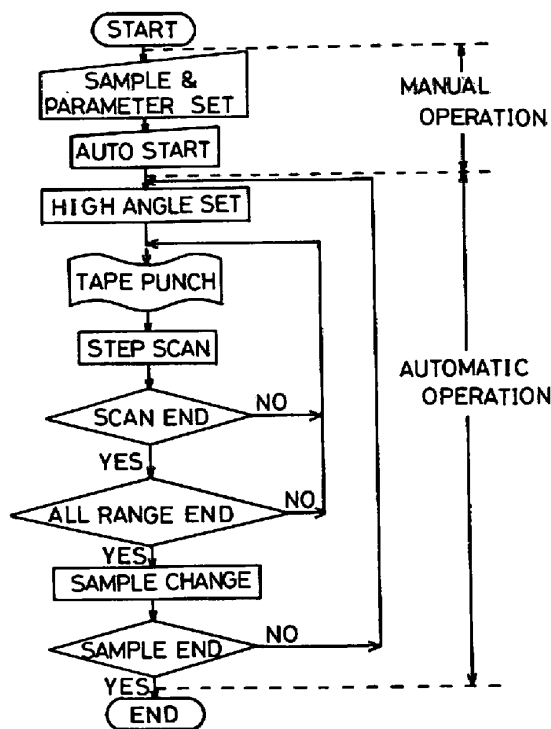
START

SAMPLE & PARAMETER SET

MANUAL OPERATION

AUTO START

HIGH ANGLE SET

TAPE PUNCH

STEP SCAN

SCAN END

NO

YES

AUTOMATIC OPERATION

ALL RANGE END

NO

YES

SAMPLE CHANGE

SAMPLE END

NO

YES

END